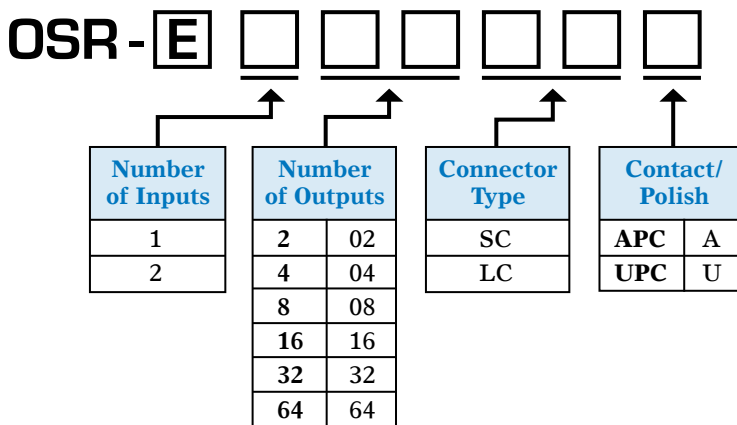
OSR - E

| Number of Inputs |
|---|
| 1 |
| 2 |

| Number of Outputs | |
|---|---|
| 2 | 02 |
| 4 | 04 |
| 8 | 08 |
| 16 | 16 |
| 32 | 32 |
| 64 | 64 |

| Connector Type |
|---|
| SC |
| LC |

| Contact/ Polish | |
|---|---|
| APC | A |
| UPC | U |